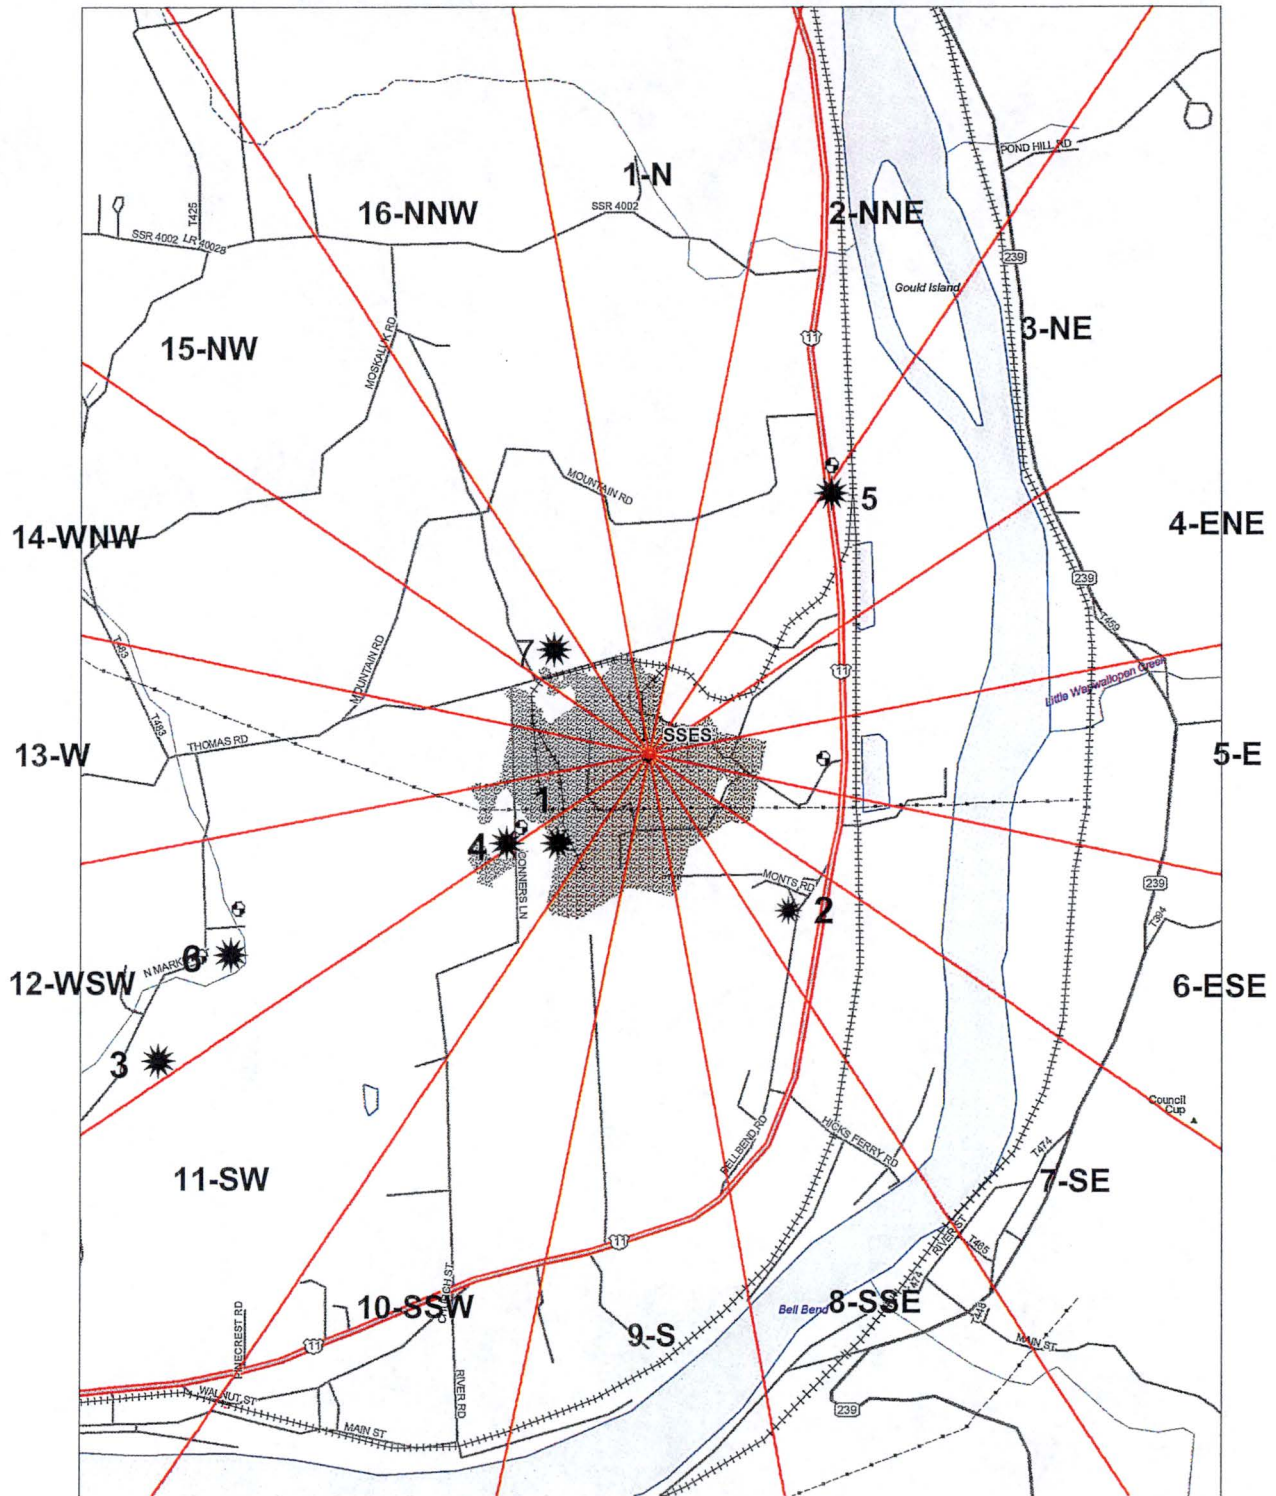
POND HILL RD

1-N

16-NNW

2-NNE

SSR 4002

SSR 4002 LR 40028

T425

239

Gould Island

3-NE

15-NW

MOSKALIA RD

11

5

MOUNTAIN RD

14-WNW

4-ENE

239

T459

7

MOUNTAIN RD

T483

11

Little Wapwallopen Creek

T483

THOMAS RD

SSES

13-W

5-E

1

4

CONNERS LN

MONTS RD

239

2

T494

6

N MARK

12-WSW

6-ESE

3

Council Cup

BELL BEND RD

HICKS FERRY RD

11-SW

T474

7-SE

RIVER RD

T465

11

10-SSW

Bell Bend

8-SSE

T438

PINECREST RD

9-S

MAIN ST

11

RIVER RD

WALNUT ST

MAIN ST

239